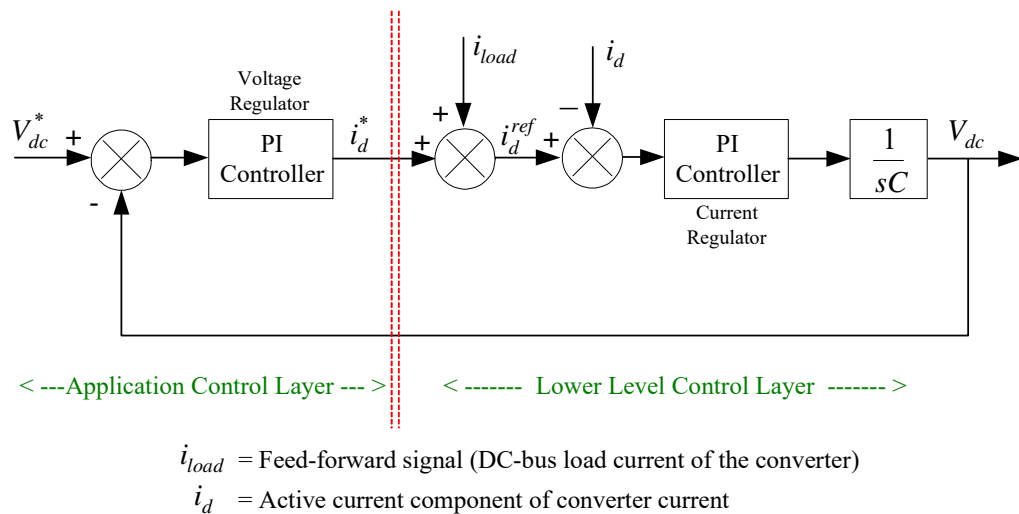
$V_{dc}^*$ + - Voltage Regulator PI Controller $i_d^*$

+ $i_{load}$ + $i_d^{ref}$ + $i_d$ − PI Controller Current Regulator $\frac{1}{sC}$ $V_{dc}$

< ---Application Control Layer --- >

< ------- Lower Level Control Layer ------- >

$i_{load}$ = Feed-forward signal (DC-bus load current of the converter)

$i_d$ = Active current component of converter current